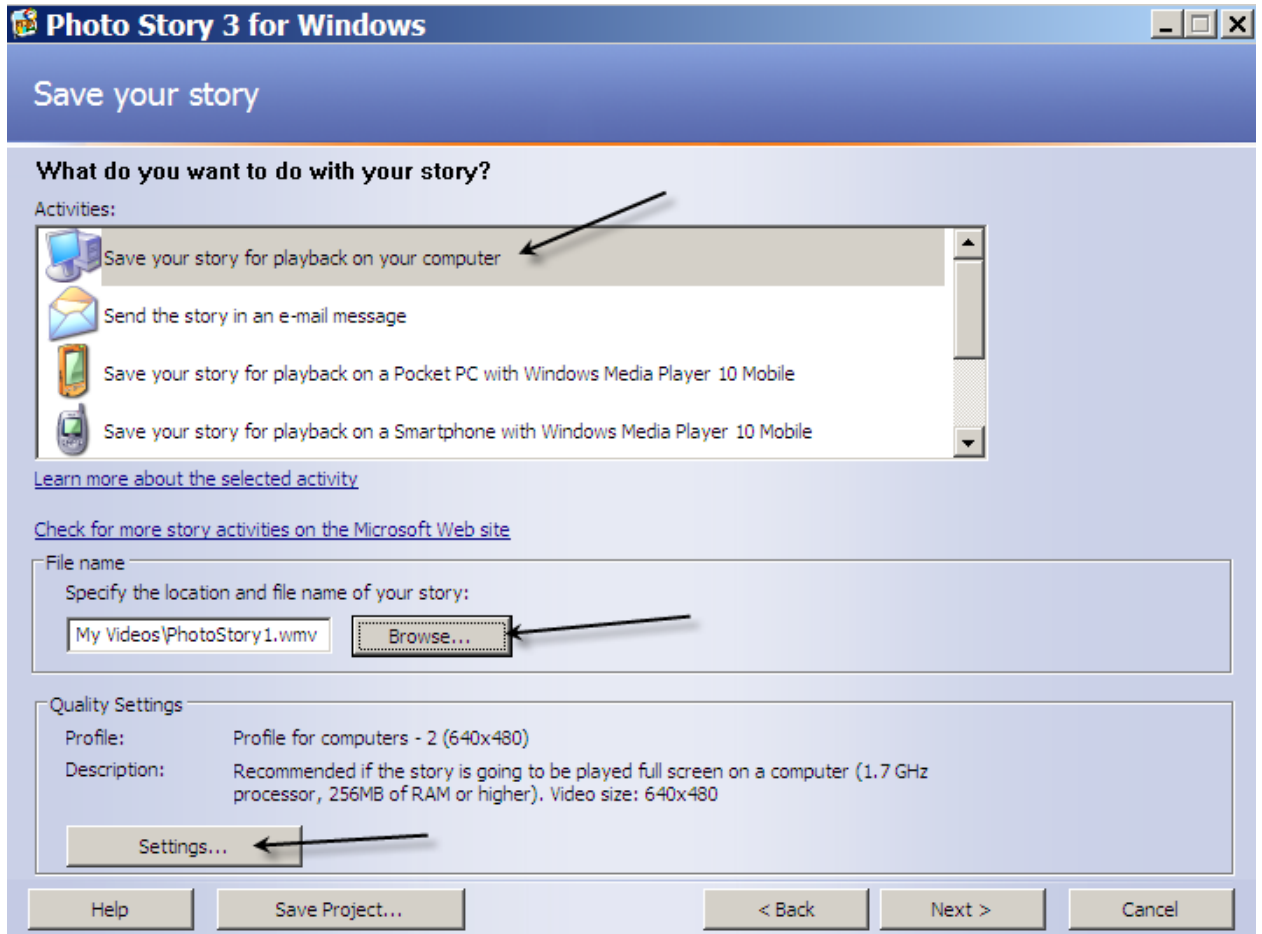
Photo Story 3 for Windows

Save your story

What do you want to do with your story?

Activities:

Save your story for playback on your computer

Send the story in an e-mail message

Save your story for playback on a Pocket PC with Windows Media Player 10 Mobile

Save your story for playback on a Smartphone with Windows Media Player 10 Mobile

Learn more about the selected activity

Check for more story activities on the Microsoft Web site

File name

Specify the location and file name of your story:

My Videos\PhotoStory1.wmv

Browse...

Quality Settings

Profile: Profile for computers - 2 (640x480)

Description: Recommended if the story is going to be played full screen on a computer (1.7 GHz processor, 256MB of RAM or higher). Video size: 640x480

Settings...

Help

Save Project...

< Back

Next >

Cancel